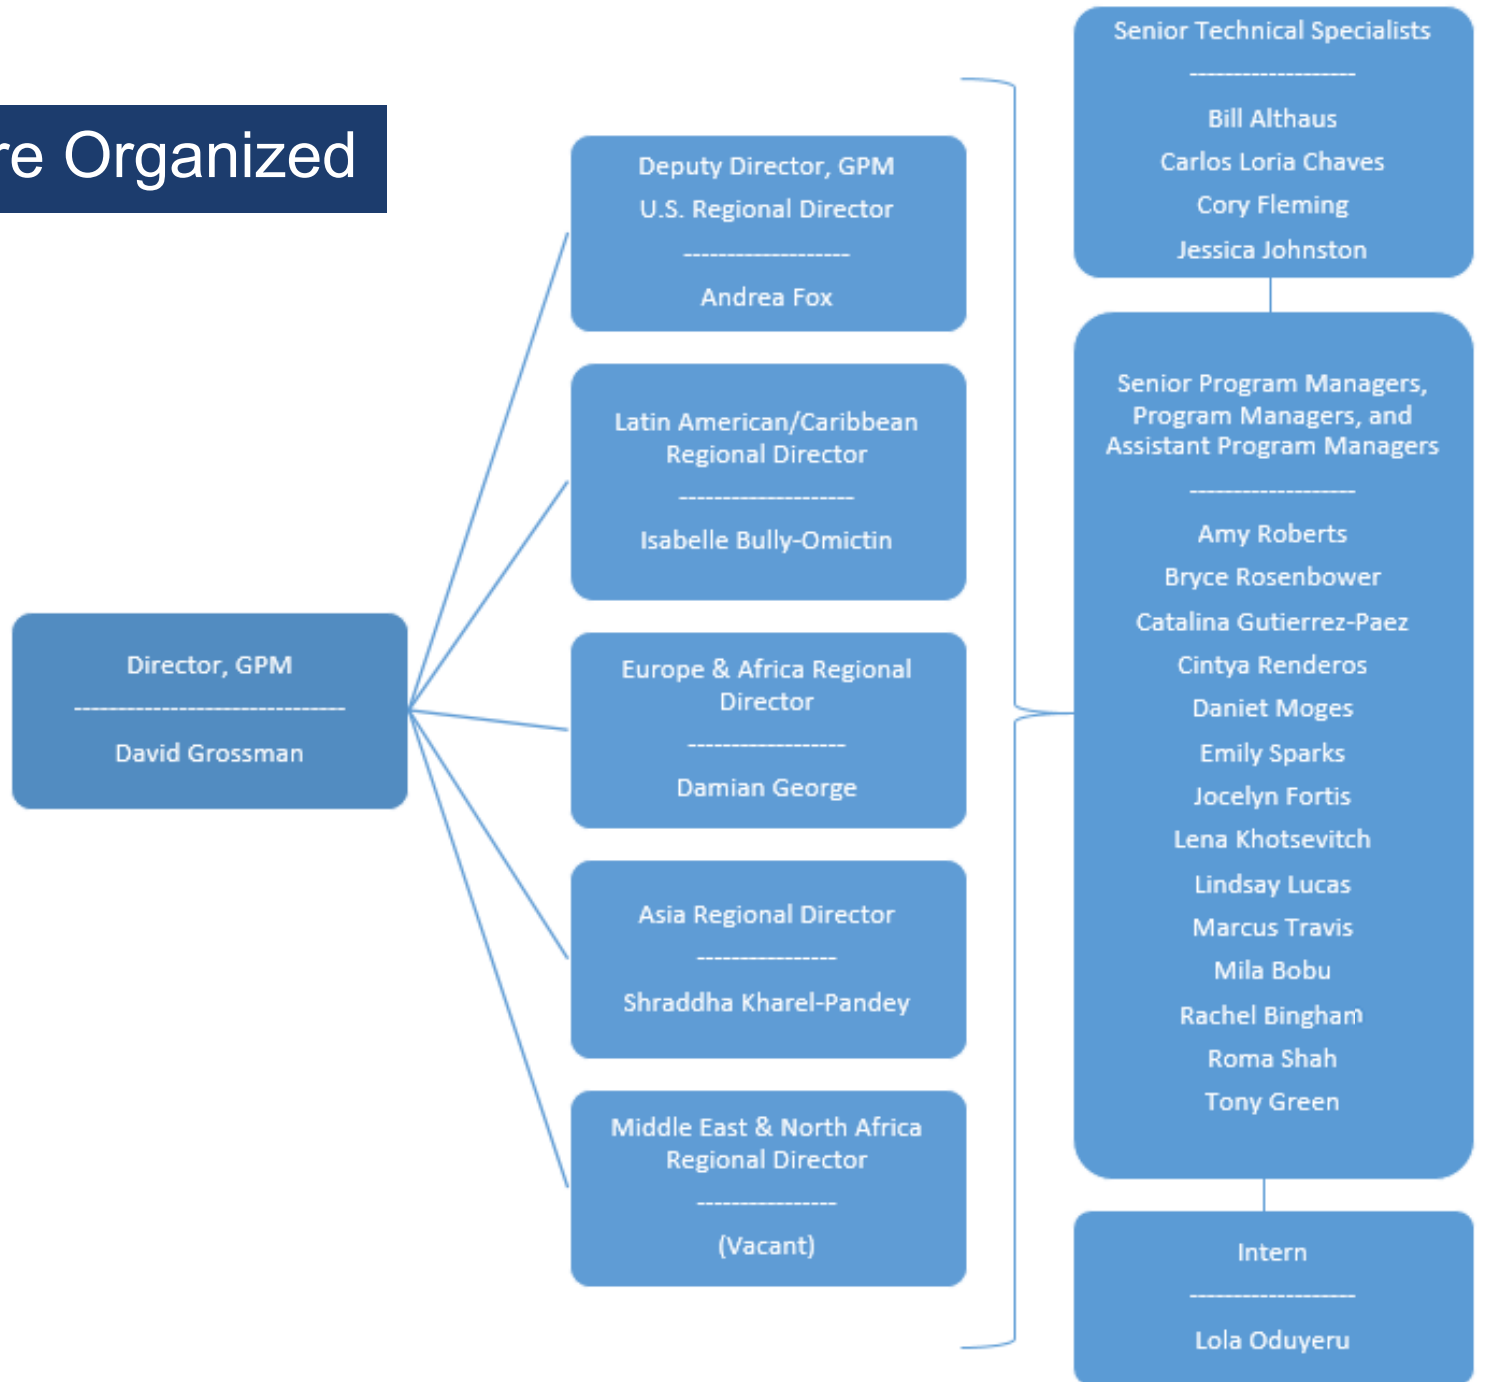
re Organized

Director, GPM
--------------------------------
David Grossman

Deputy Director, GPM
U.S. Regional Director
--------------------
Andrea Fox

Latin American/Caribbean Regional Director
--------------------
Isabelle Bully-Omictin

Europe & Africa Regional Director
------------------
Damian George

Asia Regional Director
----------------
Shraddha Kharel-Pandey

Middle East & North Africa Regional Director
----------------
(Vacant)

Senior Technical Specialists
--------------------
Bill Althaus
Carlos Loria Chaves
Cory Fleming
Jessica Johnston

Senior Program Managers, Program Managers, and Assistant Program Managers
--------------------
Amy Roberts
Bryce Rosenbower
Catalina Gutierrez-Paez
Cintya Renderos
Daniet Moges
Emily Sparks
Jocelyn Fortis
Lena Khotsevitch
Lindsay Lucas
Marcus Travis
Mila Bobu
Rachel Bingham
Roma Shah
Tony Green

Intern
--------------------
Lola Oduyeru